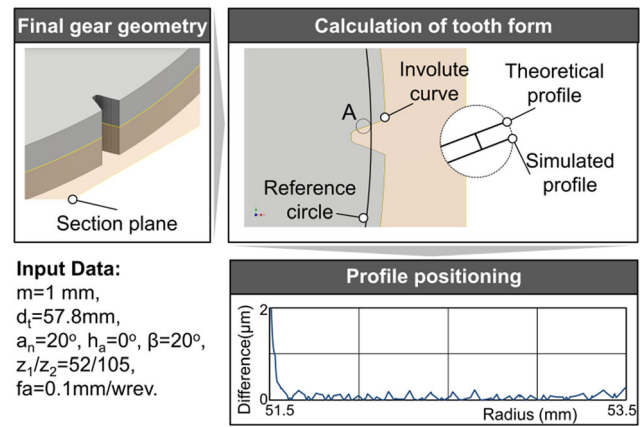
Final gear geometry

Section plane

Calculation of tooth form

A

Involute curve

Theoretical profile

Simulated profile

Reference circle

Input Data:
m=1 mm,
$d_t$=57.8mm,
$a_n$=20°, $h_a$=0°, β=20°,
$z_1$/$z_2$=52/105,
fa=0.1mm/wrev.

Profile positioning

Difference(μm)

2

0

51.5

Radius (mm)

53.5